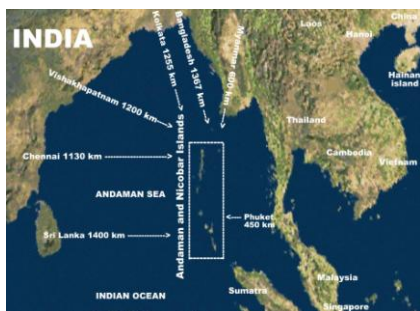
INDIA

Kolkata 1255 km

Bangladesh 1367 km

Myanmar 600 km

Laos

Hanoi

China

Hainan island

Vishakhapatnam 1200 km

Thailand

Chennai 1130 km

Andaman and Nicobar Islands

Cambodia

Vietnam

ANDAMAN SEA

Phuket 450 km

Sri Lanka 1400 km

Malaysia

INDIAN OCEAN

Sumatra

Singapore